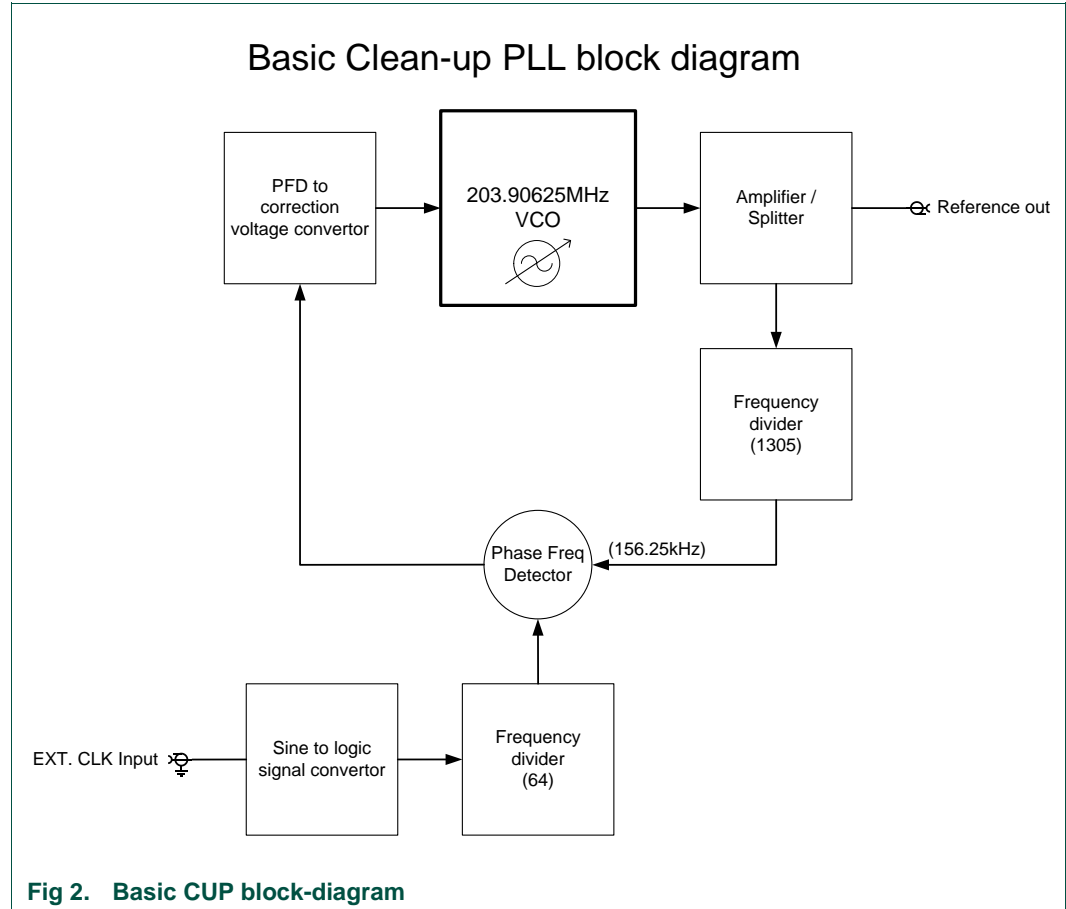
Basic Clean-up PLL block diagram

PFD to correction voltage convertor

203.90625MHz VCO

Amplifier / Splitter

Reference out

Frequency divider (1305)

(156.25kHz)

Phase Freq Detector

EXT. CLK Input

Sine to logic signal convertor

Frequency divider (64)

Fig 2. Basic CUP block-diagram